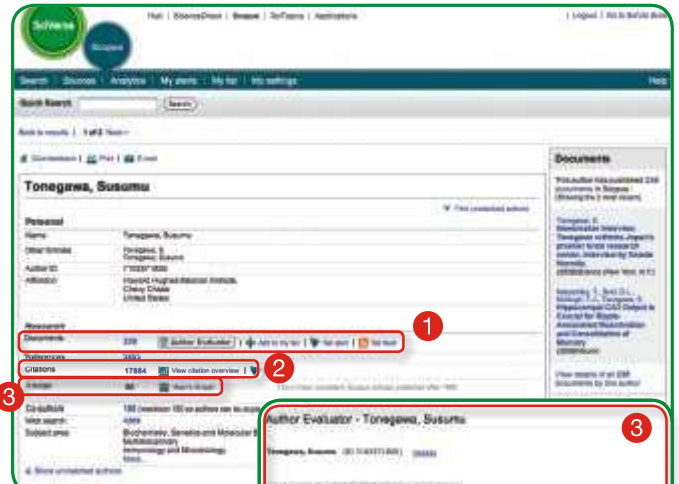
SciVerse
Scopus
Hub | ScienceDirect | Scopus | SciTopics | Applications
| Logout | Go to SciVal Suite
Search | Sources | Analytics | My alerts | My list | My settings
Help
Quick Search
Search
Back to results | 1 of 2 Next
Download | Print | E-mail
Tonegawa, Susumu
Find unmatched authors
Personal
Name
Tonegawa, Susumu
Other formats
Tonegawa, S.
Tonegawa, Susumo
Author ID
7102071856
Affiliation
Howard Hughes Medical Institute
Chevy Chase
United States
Research
Documents
239
Author Evaluator
Add to my list
Set alert
Set feed
1
References
3992
Citations
17884
View citation overview
2
h Index
80
View h-Graph
3
Co-authors
180 (maximum 150 co-authors can be displayed)
Web search
4869
Subject area
Biochemistry, Genetics and Molecular Biology; Multidisciplinary; Immunology and Microbiology
More...
Show unmatched authors
Documents
This author has published 239 documents in Scopus (Showing the 2 most recent)
Tonegawa, S.
Nevertheless Interview: Tonegawa reframes Japan's prowess in brain research
Tonegawa, S., Smit, D.L., Nakagawa, T., Tonegawa, S.
Hippocampal CA3 Output is Crucial for Ripple-Associated Reactivation and Consolidation of Memory
View details of all 239 documents by this author
Author Evaluator - Tonegawa, Susumu
3
Tonegawa, Susumu (ID: 7102071856)
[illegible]